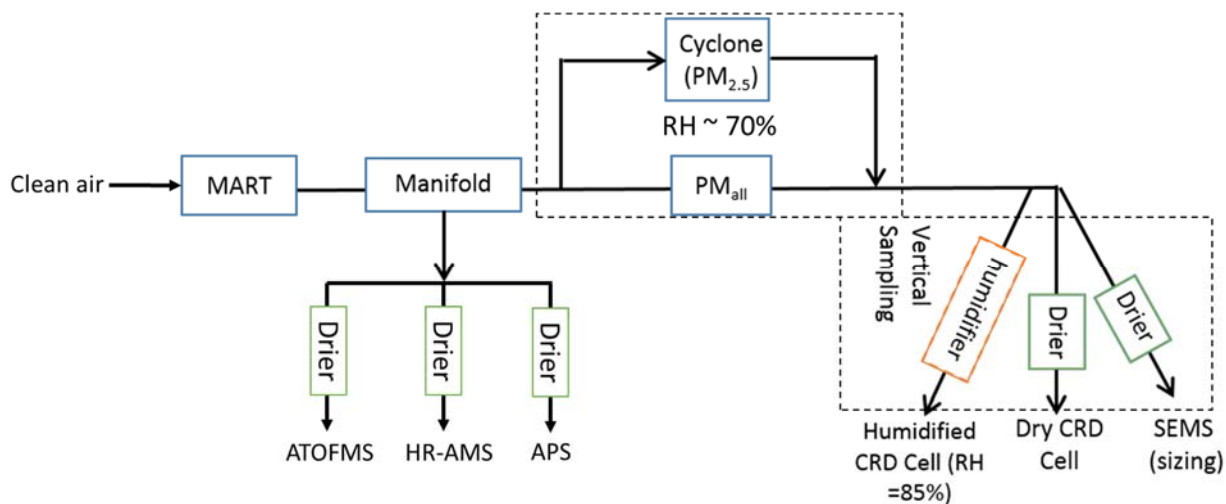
Clean air

MART

Manifold

Cyclone ($PM_{2.5}$)

RH ~ 70%

$PM_{all}$

Vertical Sampling

humidifier

Drier

Drier

Drier

Drier

Drier

ATOFMS

HR-AMS

APS

Humidified CRD Cell (RH =85%)

Dry CRD Cell

SEMS (sizing)